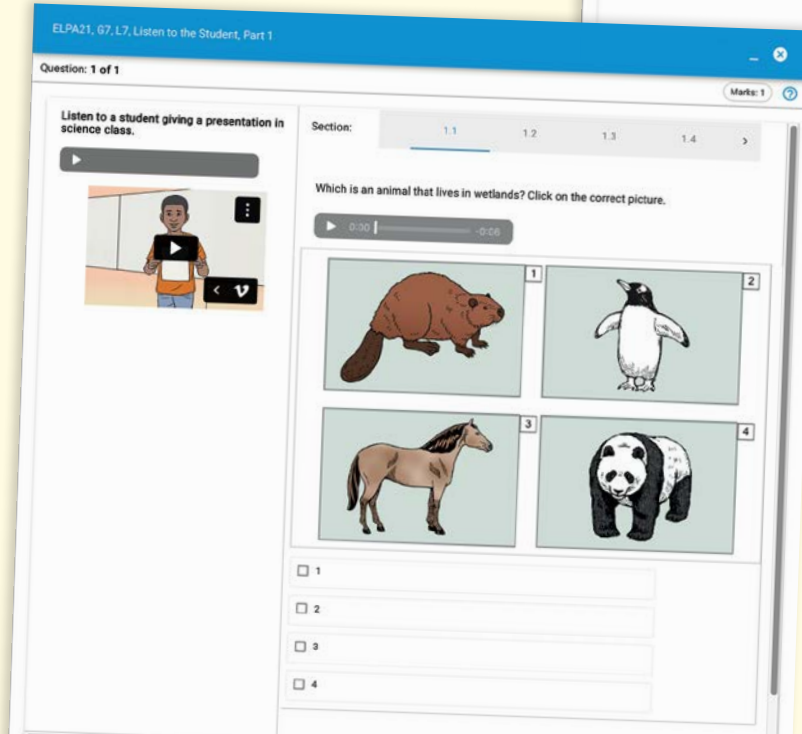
ELPA21, G7, L7, Listen to the Student, Part 1

Question: 1 of 1

Marks: 1

Listen to a student giving a presentation in science class.

Section:

1.1

1.2

1.3

1.4

Which is an animal that lives in wetlands? Click on the correct picture.

0:00

-0:06

1

2

3

4

1

2

3

4